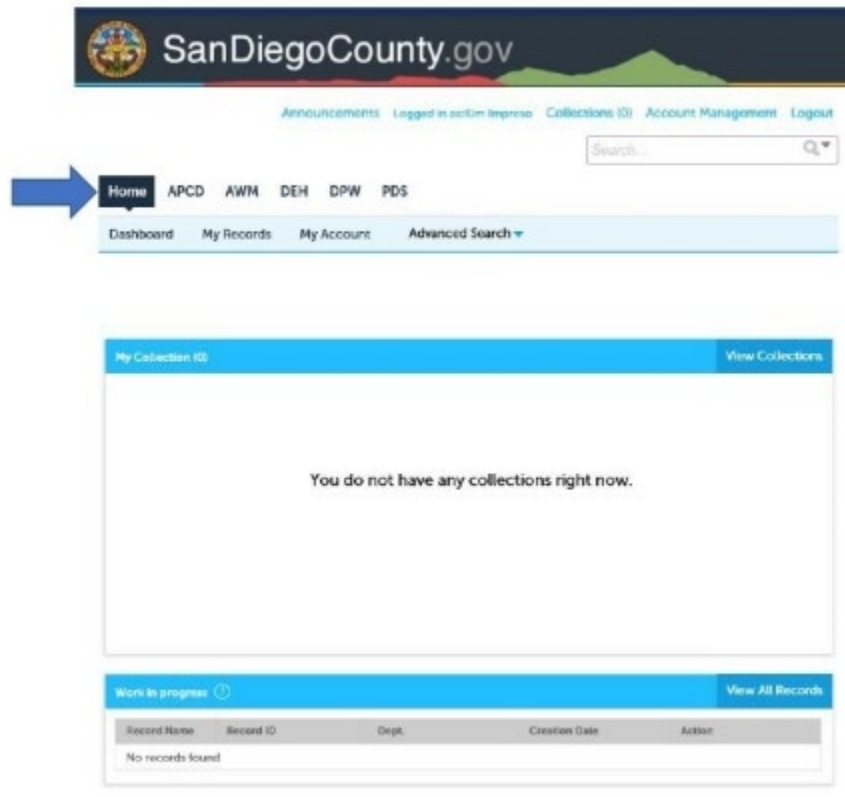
SanDiegoCounty.gov

Announcements Logged in as:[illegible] Collections (0) Account Management Logout

Search...

Home APCD AWM DEH DPW PDS

Dashboard My Records My Account Advanced Search

My Collection (0)

View Collections

You do not have any collections right now.

Work in progress

View All Records

| Record Name | Record ID | Dept. | Creation Date | Action |
|---|---|---|---|---|
| No records found | | | | |